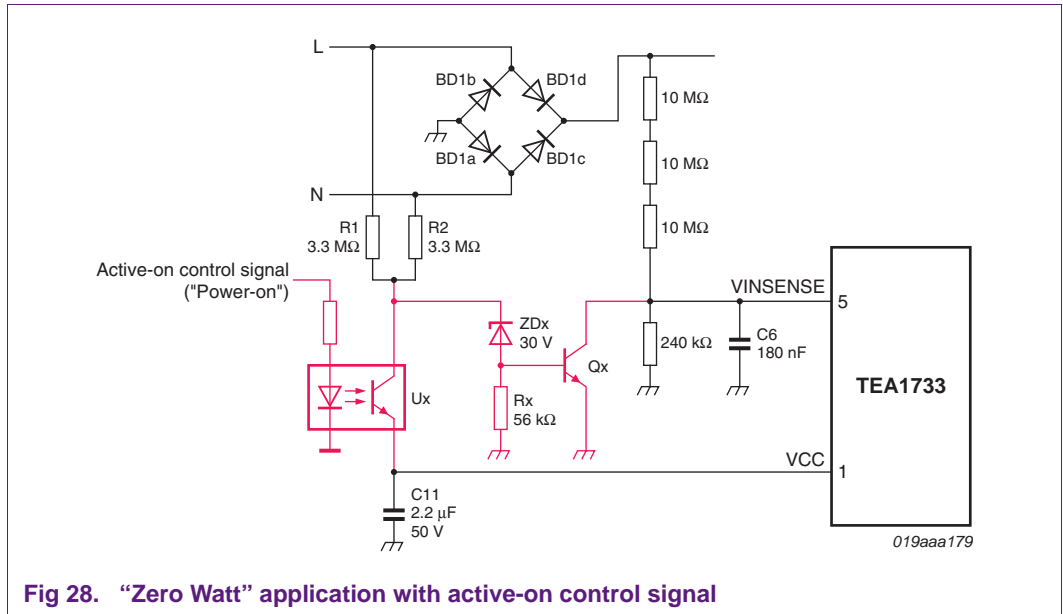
L

N

BD1b

BD1d

BD1a

BD1c

10 MΩ

10 MΩ

10 MΩ

R1
3.3 MΩ

R2
3.3 MΩ

Active-on control signal
("Power-on")

ZDx
30 V

Qx

240 kΩ

C6
180 nF

VINSENSE

5

TEA1733

Ux

Rx
56 kΩ

VCC

1

C11
2.2 μF
50 V

019aaa179

Fig 28. "Zero Watt" application with active-on control signal